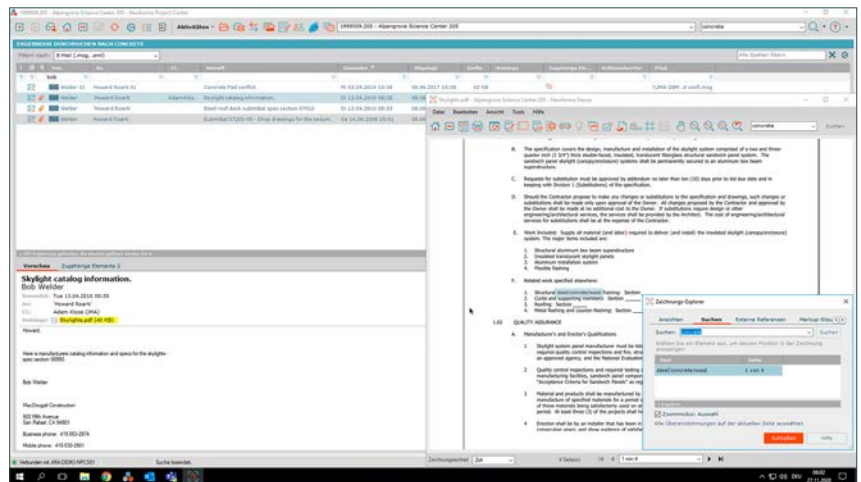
1999009.205 - Alpengrove Science Center 205 - Newforma Project Center

Aktivitäten

1999009.205 - Alpengrove Science Center 205

concrete

ERGEBNISSE DURCHSUCHEN NACH CONCRETE

Filtern nach: E-Mail (...)

Alle Spalten filtern

| | Von | An | CC | Betreff | Gesendet | Abgelegt | Größe | Anhänge | Zugehörige Ele... | Schlüsselwörter | Pfad |
|---|---|---|---|---|---|---|---|---|---|---|---|
| | bob | | | | | | | | | | |
| | Welder | Howard Roark | | Concrete Pad conflict | Fr 03.09.2010 10:39 | 08.09.2017 10:39 | 43 KB | | | | \\JHA-DEM...d conff.msg |
| | Welder | Howard Roark | Alternativ... | Skylight catalog information. | Di 13.04.2010 09:35 | | | | | | |
| | Welder | Howard Roark | | Steel roof deck submittal spec section 07910 | Di 13.04.2010 09:33 | | | | | | |
| | Welder | Howard Roark | | Submittal 07200-05 - Shop drawings for theledum... | Do 14.06.2010 15:51 | | | | | | |

Vorschau | Zugehörige Elemente 1

Skylight catalog information.
Bob Welder

Gesendet: Tue 13.04.2010 09:35
An: 'Howard Roark'
CC: Adam Klose (JHA)
Anhänge: Skylights.pdf (45 KB)

Howard,

Here is manufacturers catalog information and specs for the skylights - spec section 08950.

Bob Welder

MacDougall Construction

503 Fifth Avenue
San Rafael, CA 94901

Business phone: 415-553-2974

Mobile phone: 415-530-2801

Verbunden mit JHA-DEMO-NPC501 | Suche beendet.

Skylights.pdf - Alpengrove Science Center 205 - Newforma Viewer

Datei Bearbeiten Ansicht Tools Hilfe

concrete | Suchen

B. The specification covers the design, manufacture and installation of the skylight system comprised of a two and three quarter inch (2 3/4") thick double-faced, insulated, translucent fiberglass structural sandwich panel system. The sandwich panel skylight (canopy/enclosure) system shall be installed on a structural self-supporting aluminum box beam superstructure.

C. Requests for substitution must be approved by addendum no later than ten (10) days prior to bid due date and in keeping with Division 1 (Substitutions) of the specification.

D. Should the Contractor propose to make any changes or substitutions to the specification and drawings, such changes or substitutions shall be made only upon approval of the Owner. All changes proposed by the Contractor and approved by the Owner shall be made at no additional cost to the Owner. If substitutions require design or other engineering/architectural services, the services shall be provided by the Architect. The cost of engineering/architectural services for substitutions shall be at the expense of the Contractor.

E. Work Included: Supply all material (and labor) required to deliver (and install) the insulated skylight (canopy/enclosure) system. The major items included are:

1. Structural aluminum box beam superstructure
2. Insulated translucent skylight panels
3. Aluminum installation system
4. Flexible flashing

F. Related work specified elsewhere:

1. Structural steel/concrete/wood framing: Section
2. Curbs and supporting members: Section
3. Roofing: Section
4. Metal flashing and counter-flashing: Section

1.02 QUALITY ASSURANCE

A. Manufacturer's and Erector's Qualifications

1. Skylight system panel manufacturer must be lis... requires quality control inspections and fire, stru... an approved agency, and the National Evaluatio...

2. Quality control inspections and required testing ... manufacturing facilities, sandwich panel compon... "Acceptance Criteria for Sandwich Panels" as re...

3. Material and products shall be manufactured by ... manufacture of specified materials for a period o... of these materials being satisfactorily used on at... period. At least three (3) of the projects shall h...

4. Erection shall be by an installer that has been in ... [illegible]

Zeichnungsgröße: Zoll | Seite 1 von 4

Zeichnungs-Explorer

Ansichten | Suchen | Externe Referenzen | Markup-Ebenen

Suchen: concrete | Suchen

Geben Sie ein Element aus, um dessen Position in der Zeichnung anzuzeigen.

| Text | Seite |
|---|---|
| steel/concrete/wood | 1 von 4 |

Ergebnis
Zoommodus: Auswahl
Alle Übereinstimmungen auf der aktuellen Seite auswählen

Schließen | Hilfe

DEU 08:02 27.11.2020